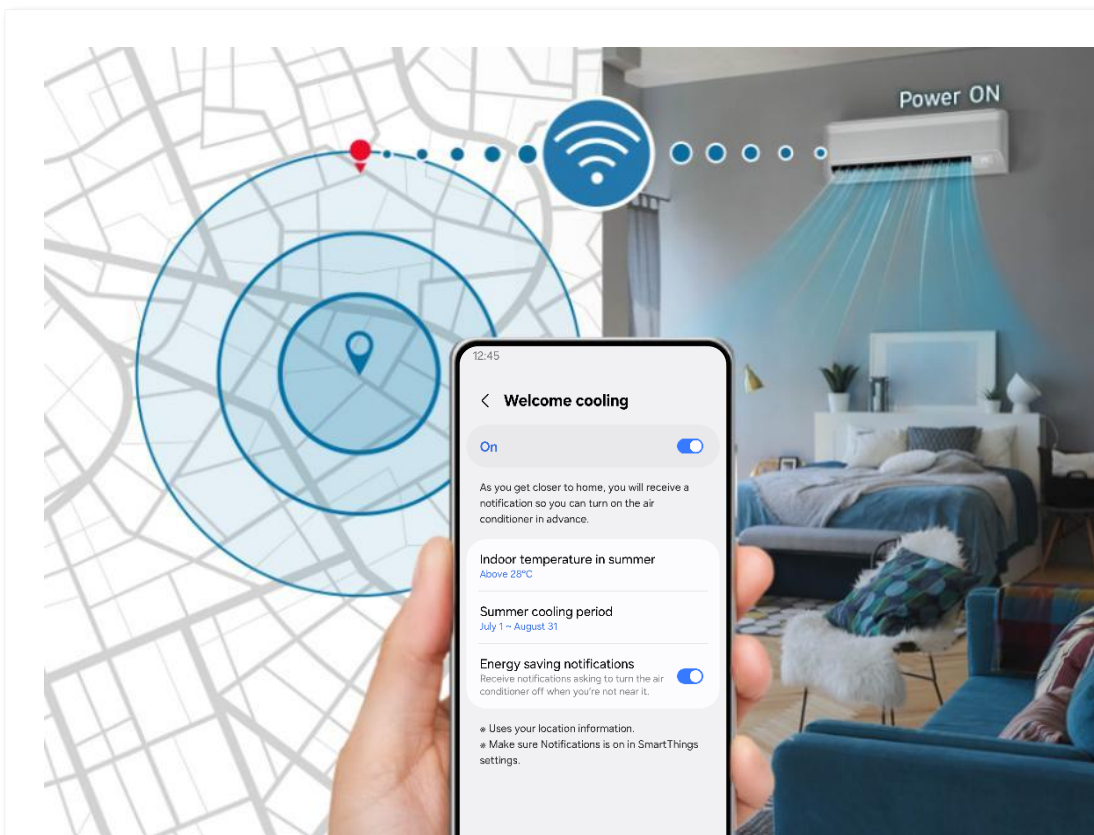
Power ON

12:45

Welcome cooling

On

As you get closer to home, you will receive a notification so you can turn on the air conditioner in advance.

Indoor temperature in summer
Above 28°C

Summer cooling period
July 1 ~ August 31

Energy saving notifications
Receive notifications asking to turn the air conditioner off when you're not near it.

※ Uses your location information.
※ Make sure Notifications is on in SmartThings settings.